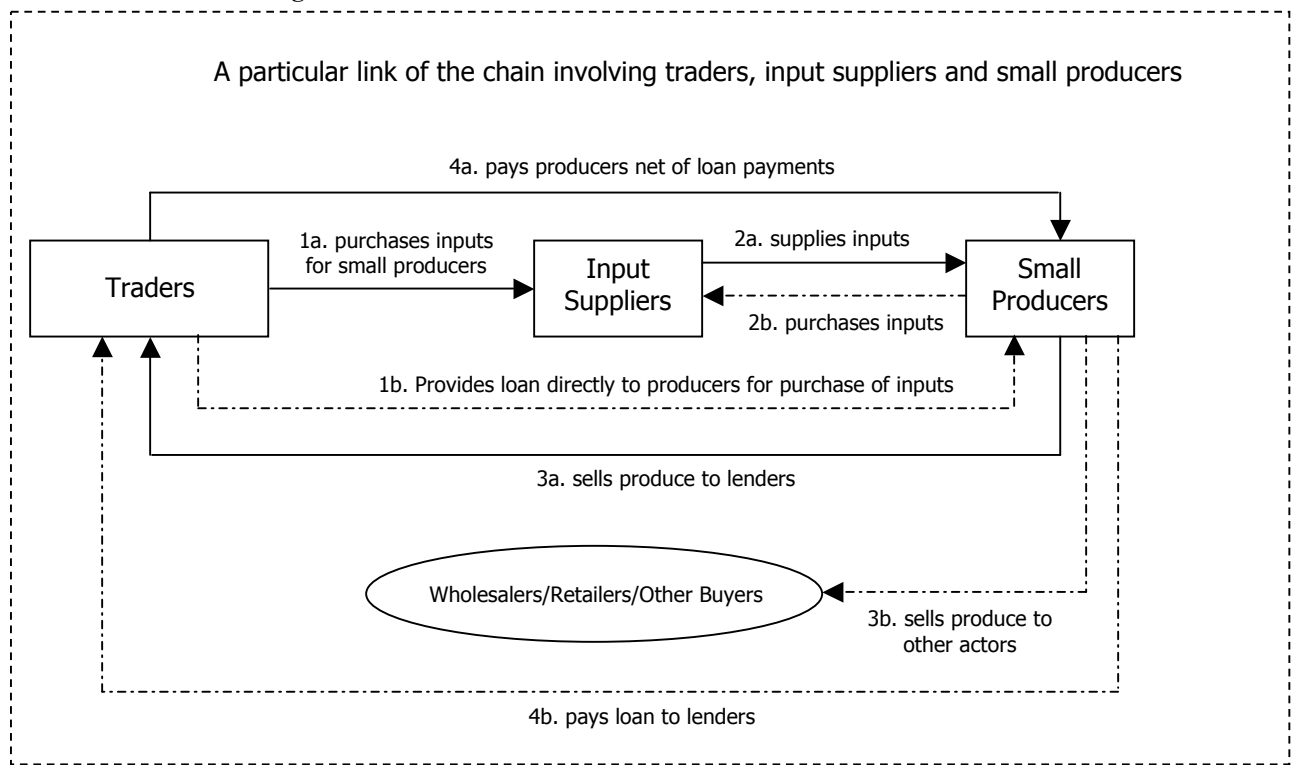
A particular link of the chain involving traders, input suppliers and small producers

4a. pays producers net of loan payments

Traders

1a. purchases inputs for small producers

Input Suppliers

2a. supplies inputs

Small Producers

2b. purchases inputs

1b. Provides loan directly to producers for purchase of inputs

3a. sells produce to lenders

Wholesalers/Retailers/Other Buyers

3b. sells produce to other actors

4b. pays loan to lenders